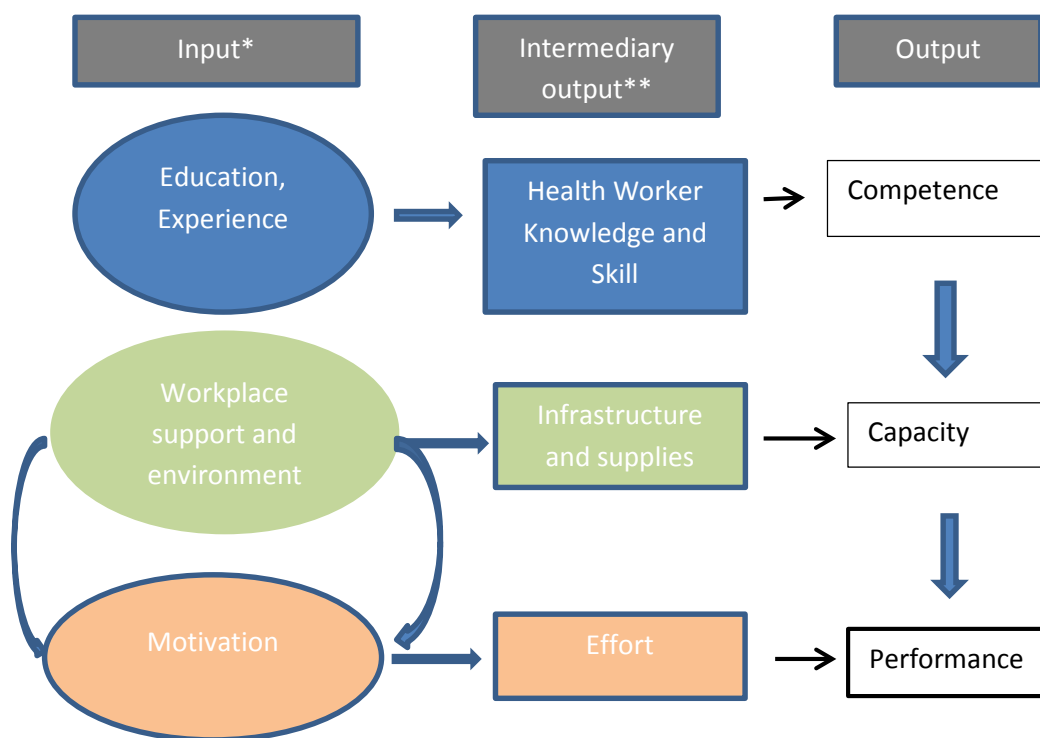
Input*

Intermediary output**

Output

Education, Experience

Health Worker Knowledge and Skill

Competence

Workplace support and environment

Infrastructure and supplies

Capacity

Motivation

Effort

Performance